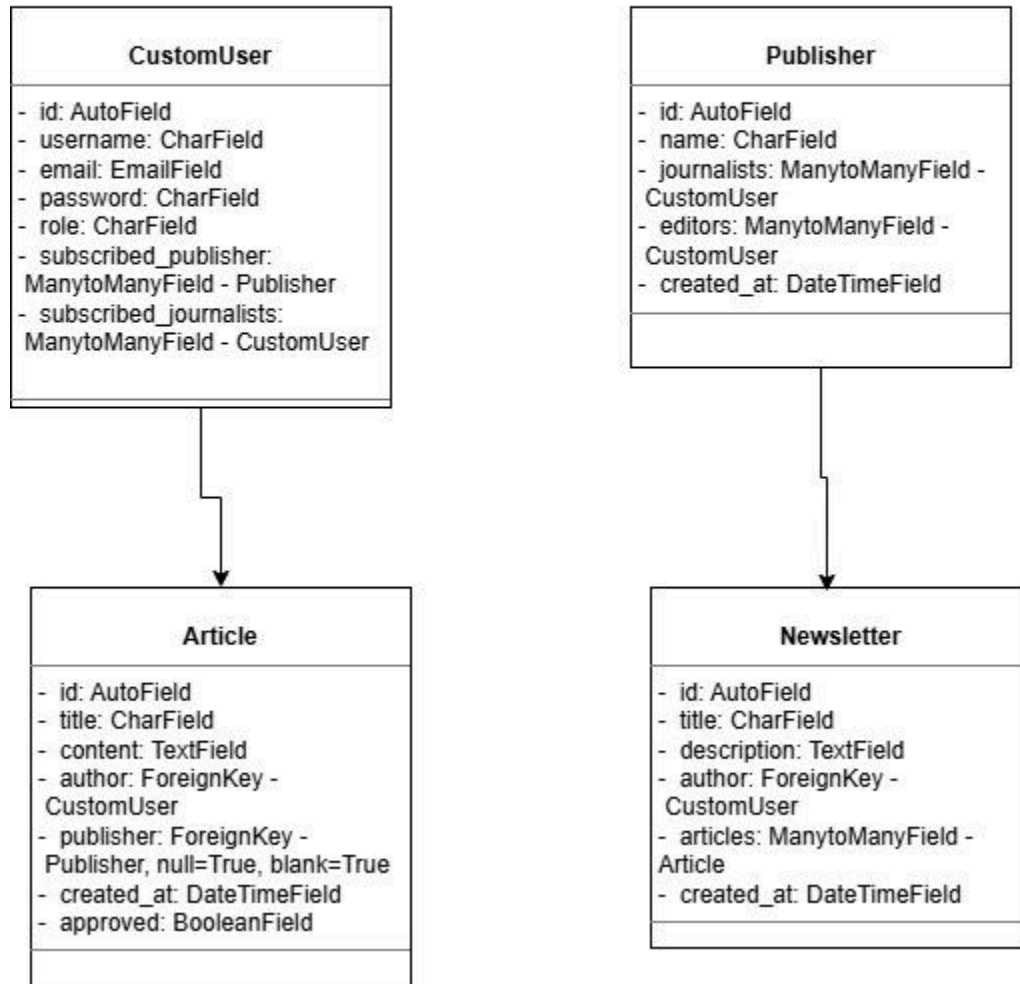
CustomUser

- id: AutoField
- username: CharField
- email: EmailField
- password: CharField
- role: CharField
- subscribed_publisher: ManytoManyField - Publisher
- subscribed_journalists: ManytoManyField - CustomUser

Publisher

- id: AutoField
- name: CharField
- journalists: ManytoManyField - CustomUser
- editors: ManytoManyField - CustomUser
- created_at: DateTimeField

Article

- id: AutoField
- title: CharField
- content: TextField
- author: ForeignKey - CustomUser
- publisher: ForeignKey - Publisher, null=True, blank=True
- created_at: DateTimeField
- approved: BooleanField

Newsletter

- id: AutoField
- title: CharField
- description: TextField
- author: ForeignKey - CustomUser
- articles: ManytoManyField - Article
- created_at: DateTimeField